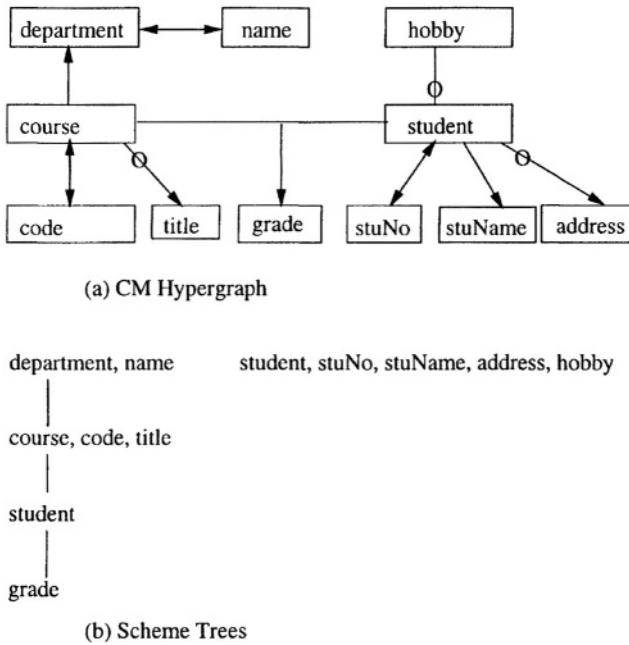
department
name
hobby
O
course
student
O
O
code
title
grade
stuNo
stuName
address

(a) CM Hypergraph

department, name

course, code, title

student

grade

student, stuNo, stuName, address, hobby

(b) Scheme Trees